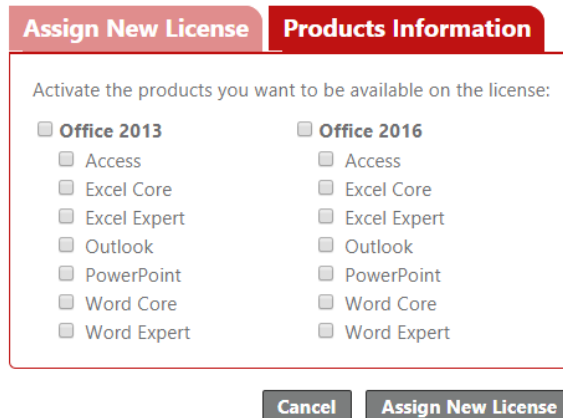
Assign New License
Products Information

Activate the products you want to be available on the license:

Office 2013
Access
Excel Core
Excel Expert
Outlook
PowerPoint
Word Core
Word Expert

Office 2016
Access
Excel Core
Excel Expert
Outlook
PowerPoint
Word Core
Word Expert

Cancel
Assign New License